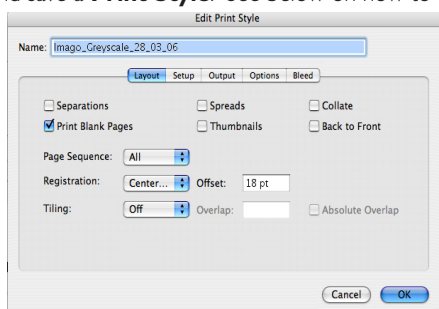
nd save a Print Style. See below on how to

Edit Print Style

Name: Imago_Greyscale_28_03_06

Layout | Setup | Output | Options | Bleed

Separations
Spreads
Collate
Print Blank Pages
Thumbnails
Back to Front

Page Sequence: All

Registration: Center... Offset: 18 pt

Tiling: Off Overlap:

Absolute Overlap

Cancel
OK